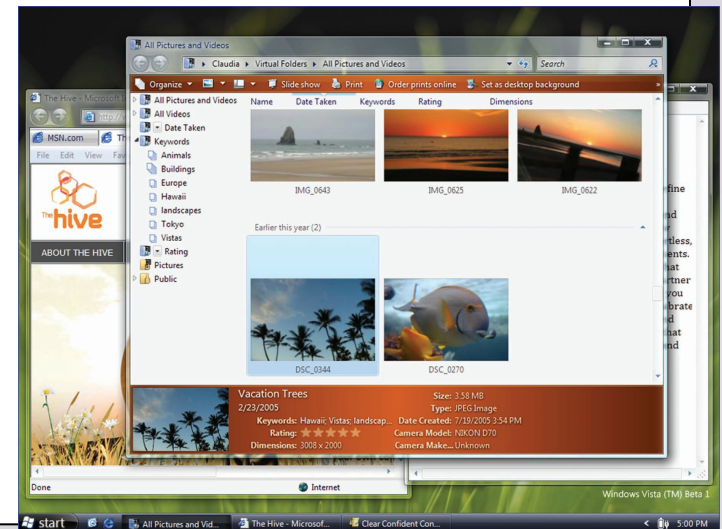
All Pictures and Videos

Claudia ▸ Virtual Folders ▸ All Pictures and Videos

Search

Organize ▾ Slide show Print Order prints online Set as desktop background

All Pictures and Videos
All Videos
Date Taken
Keywords
Animals
Buildings
Europe
Hawaii
landscapes
Tokyo
Vistas
Rating
Pictures
Public

Name Date Taken Keywords Rating Dimensions

IMG_0643 IMG_0625 IMG_0622

Earlier this year (2)

DSC_0344 DSC_0270

Vacation Trees
2/23/2005
Keywords: Hawaii; Vistas; landscap...
Rating: ★★★★★
Dimensions: 3008 x 2000
Size: 3.58 MB
Type: JPEG Image
Date Created: 7/19/2005 3:54 PM
Camera Model: NIKON D70
Camera Make... Unknown

The Hive - Microsoft
MSN.com
File Edit View Fav
the hive
ABOUT THE HIVE
Done
Internet

efine
nd
r
rtless,
ents.
hat
rtner
you
brate
d
hat
nd

Windows Vista (TM) Beta 1

start All Pictures and Vid... The Hive - Microsof... Clear Confident Con... 5:00 PM